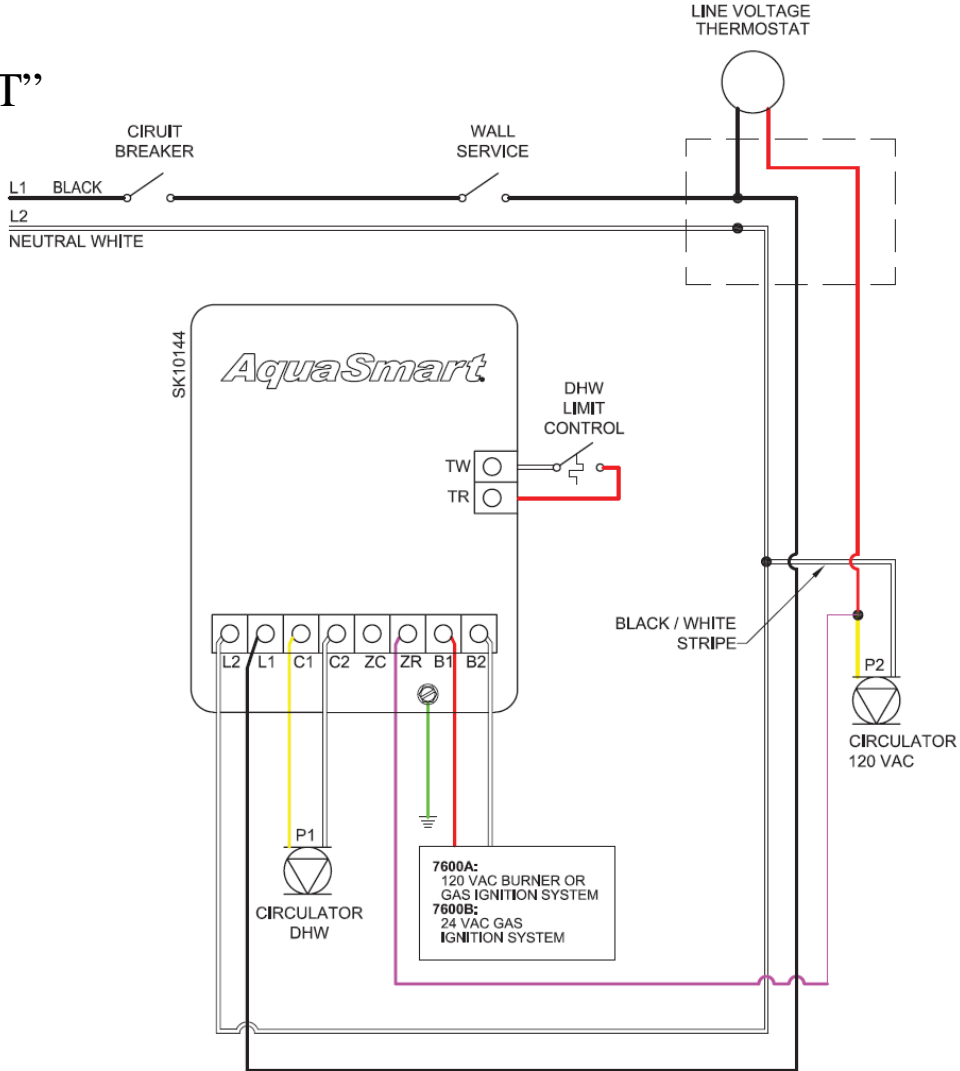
T”

LINE VOLTAGE THERMOSTAT

CIRUIT BREAKER

WALL SERVICE

L1 BLACK

L2

NEUTRAL WHITE

SK10144

AquaSmart

DHW LIMIT CONTROL

TW

TR

L2 L1 C1 C2 ZC ZR B1 B2

BLACK / WHITE STRIPE

P2

CIRCULATOR 120 VAC

P1

CIRCULATOR DHW

7600A:
120 VAC BURNER OR GAS IGNITION SYSTEM
7600B:
24 VAC GAS IGNITION SYSTEM